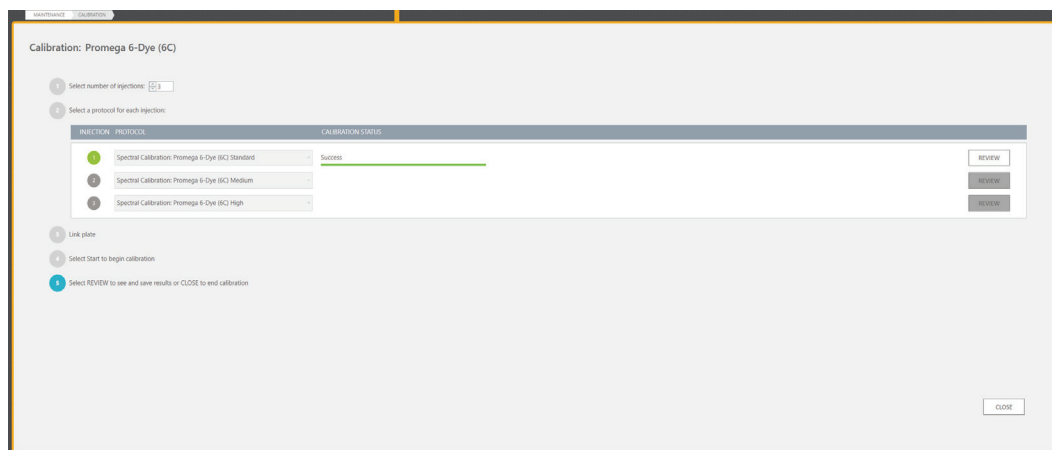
MAINTENANCE CALIBRATION

Calibration: Promega 6-Dye (6C)

1 Select number of injections: 3

2 Select a protocol for each injection:

| INJECTION | PROTOCOL | CALIBRATION STATUS | |
|---|---|---|---|
| 1 | Spectral Calibration: Promega 6-Dye (6C) Standard | Success | REVIEW |
| 2 | Spectral Calibration: Promega 6-Dye (6C) Medium | | REVIEW |
| 3 | Spectral Calibration: Promega 6-Dye (6C) High | | REVIEW |

3 Link plate

4 Select Start to begin calibration

5 Select REVIEW to see and save results or CLOSE to end calibration

CLOSE